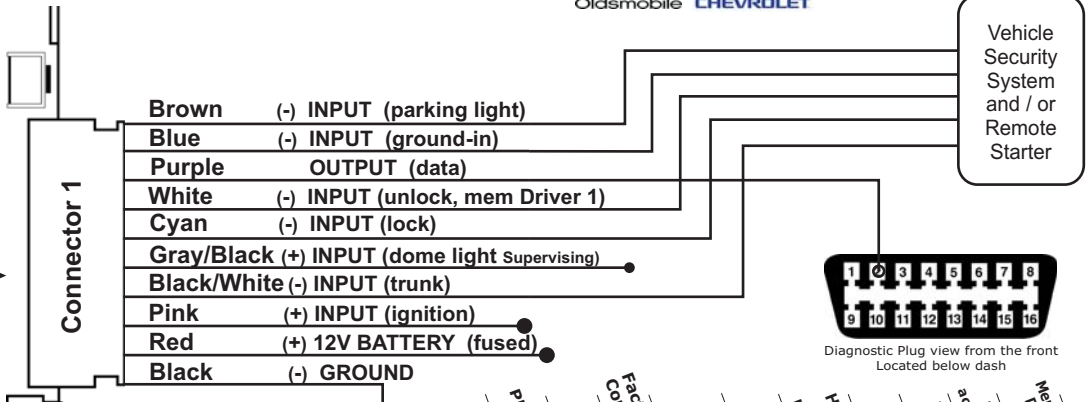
Oldsmobile CHEVROLET

Vehicle Security System and / or Remote Starter

Connector 1

Brown (-) INPUT (parking light)
Blue (-) INPUT (ground-in)
Purple OUTPUT (data)
White (-) INPUT (unlock, mem Driver 1)
Cyan (-) INPUT (lock)
Gray/Black (+) INPUT (dome light Supervising)
Black/White (-) INPUT (trunk)
Pink (+) INPUT (ignition)
Red (+) 12V BATTERY (fused)
Black (-) GROUND

1 2 3 4 5 6 7 8
9 10 11 12 13 14 15 16

Diagnostic Plug view from the front
Located below dash

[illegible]